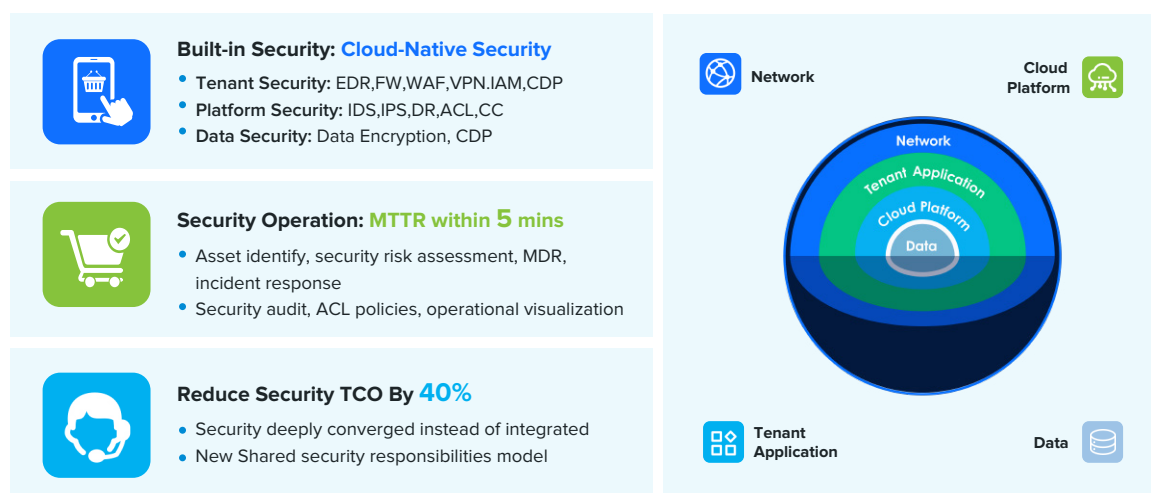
Built-in Security: Cloud-Native Security

- Tenant Security: EDR,FW,WAF,VPN.IAM,CDP
- Platform Security: IDS,IPS,DR,ACL,CC
- Data Security: Data Encryption, CDP

Security Operation: MTTR within 5 mins

- Asset identify, security risk assessment, MDR, incident response
- Security audit, ACL policies, operational visualization

Reduce Security TCO By 40%

- Security deeply converged instead of integrated
- New Shared security responsibilities model

Network

Cloud Platform

Network

Tenant Application

Cloud Platform

Data

Tenant Application

Data